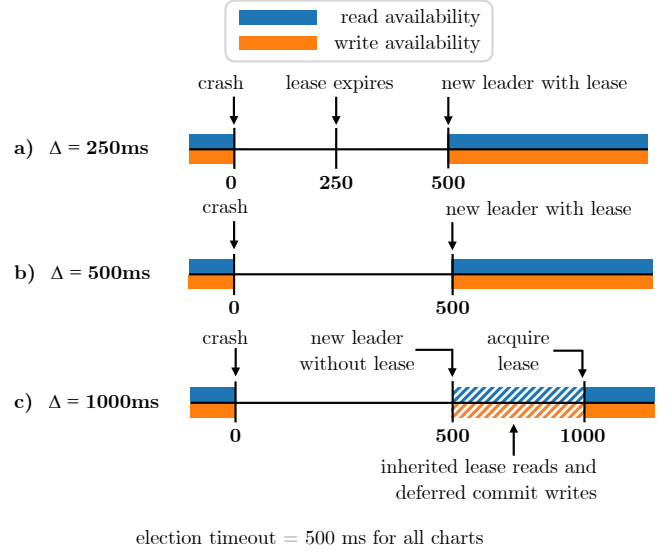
read availability
write availability

crash
lease expires
new leader with lease

a) $\Delta$ = 250ms

0
250
500

crash
new leader with lease

b) $\Delta$ = 500ms

0
500

crash
new leader without lease
acquire lease

c) $\Delta$ = 1000ms

0
500
1000

inherited lease reads and deferred commit writes

election timeout = 500 ms for all charts